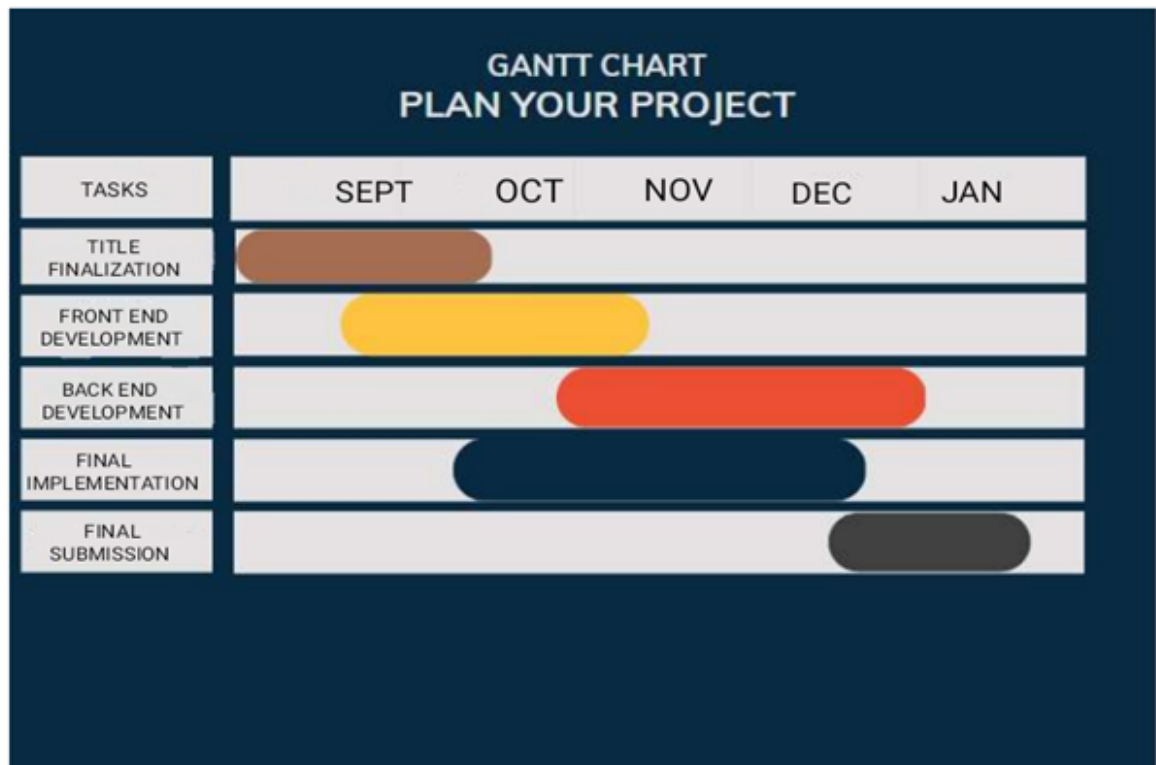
GANTT CHART
PLAN YOUR PROJECT

| TASKS | SEPT | OCT | NOV | DEC | JAN |
|---|---|---|---|---|---|
| TITLE FINALIZATION | | | | | |
| FRONT END DEVELOPMENT | | | | | |
| BACK END DEVELOPMENT | | | | | |
| FINAL IMPLEMENTATION | | | | | |
| FINAL SUBMISSION | | | | | |